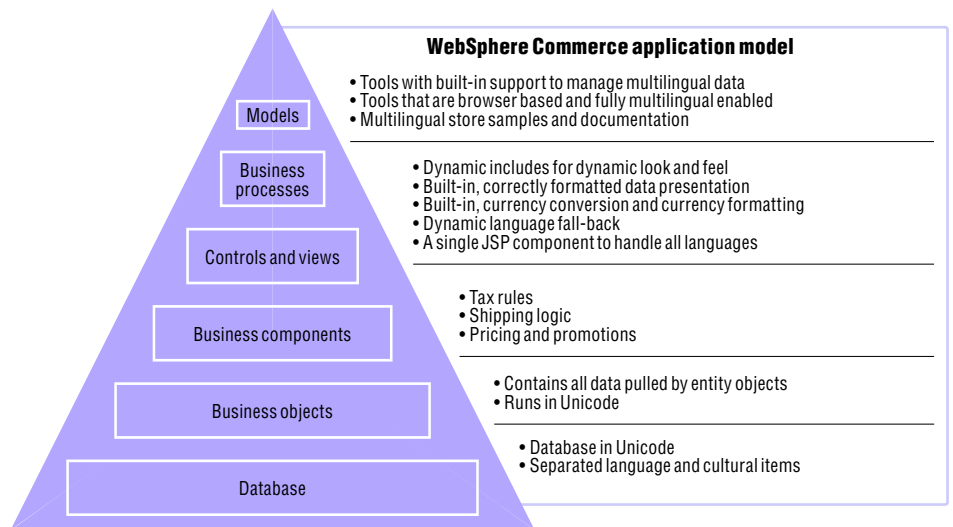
WebSphere Commerce application model

Models

• Tools with built-in support to manage multilingual data
• Tools that are browser based and fully multilingual enabled
• Multilingual store samples and documentation

Business processes

• Dynamic includes for dynamic look and feel
• Built-in, correctly formatted data presentation
• Built-in, currency conversion and currency formatting
• Dynamic language fall-back
• A single JSP component to handle all languages

Controls and views

Business components

• Tax rules
• Shipping logic
• Pricing and promotions

Business objects

• Contains all data pulled by entity objects
• Runs in Unicode

Database

• Database in Unicode
• Separated language and cultural items